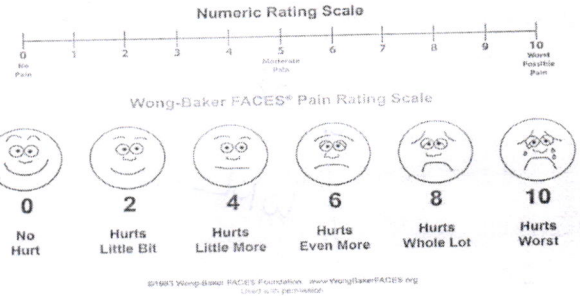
Numeric Rating Scale

0 No Pain | 1 | 2 | 3 | 4 | 5 Moderate Pain | 6 | 7 | 8 | 9 | 10 Worst Possible Pain

Wong-Baker FACES® Pain Rating Scale

0 No Hurt

2 Hurts Little Bit

4 Hurts Little More

6 Hurts Even More

8 Hurts Whole Lot

10 Hurts Worst

©1983 Wong-Baker FACES Foundation www.WongBakerFACES.org Used with permission